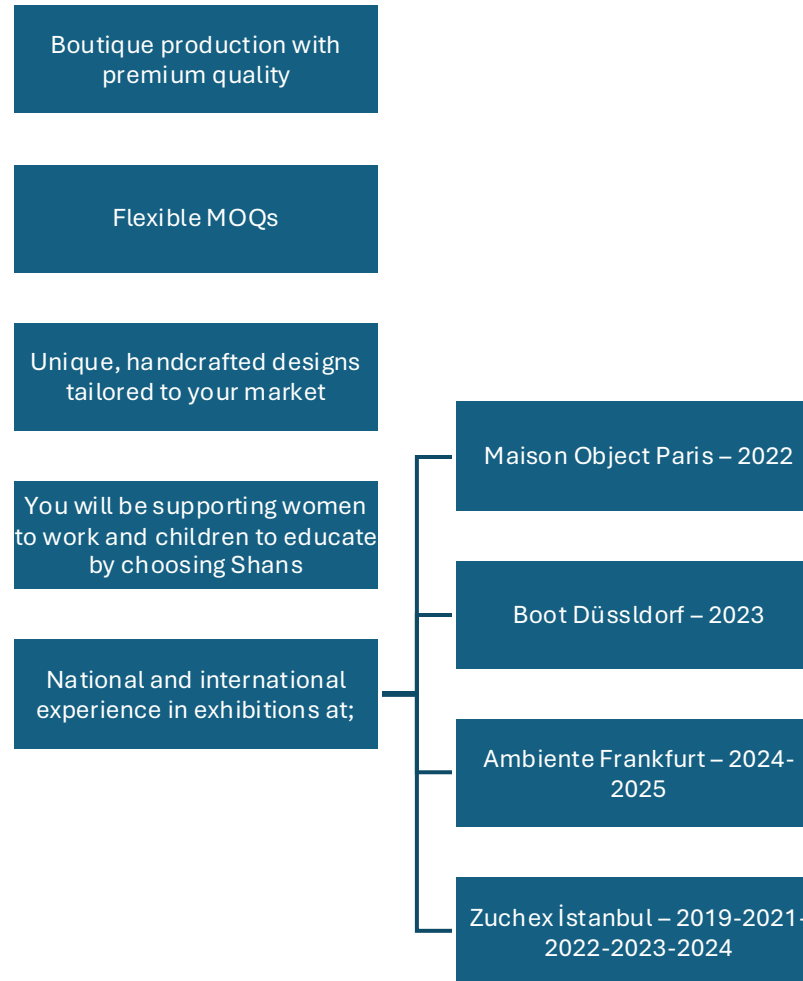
Boutique production with premium quality

Flexible MOQs

Unique, handcrafted designs tailored to your market

You will be supporting women to work and children to educate by choosing Shans

National and international experience in exhibitions at;

Maison Object Paris – 2022

Boot Düssldorf – 2023

Ambiente Frankfurt – 2024-2025

Zuchex İstanbul – 2019-2021-2022-2023-2024